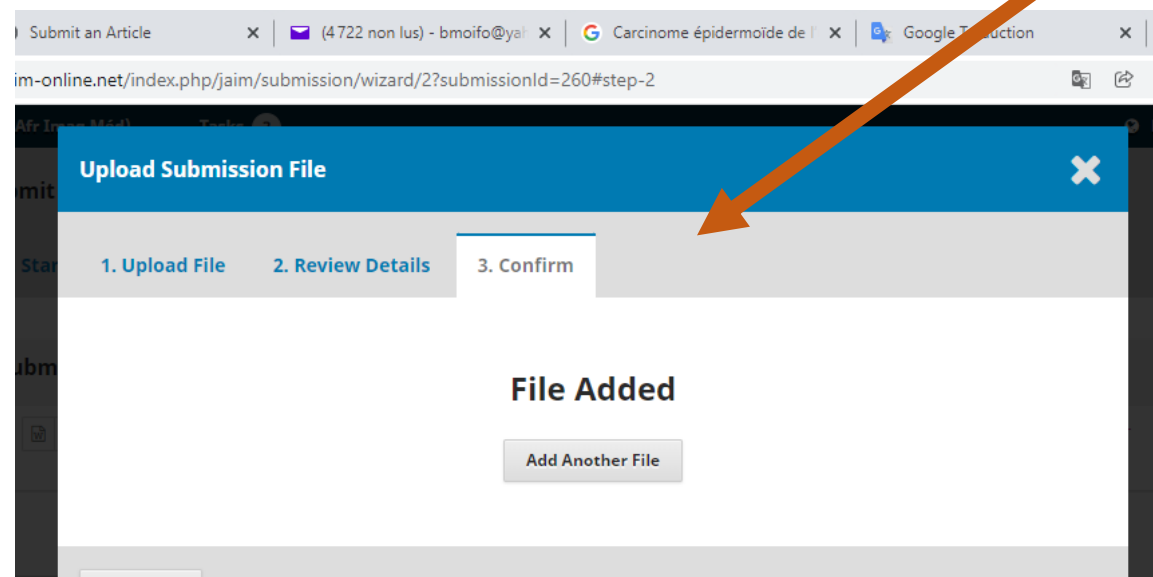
Submit an Article ×
(4 722 non lus) - bmoifo@ya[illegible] ×
Carcinome épidermoïde de l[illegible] ×
Google T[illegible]uction ×

im-online.net/index.php/jaim/submission/wizard/2?submissionId=260#step-2

Afr Imag Méd) Tasks

Upload Submission File ×

1. Upload File 2. Review Details 3. Confirm

File Added

Add Another File